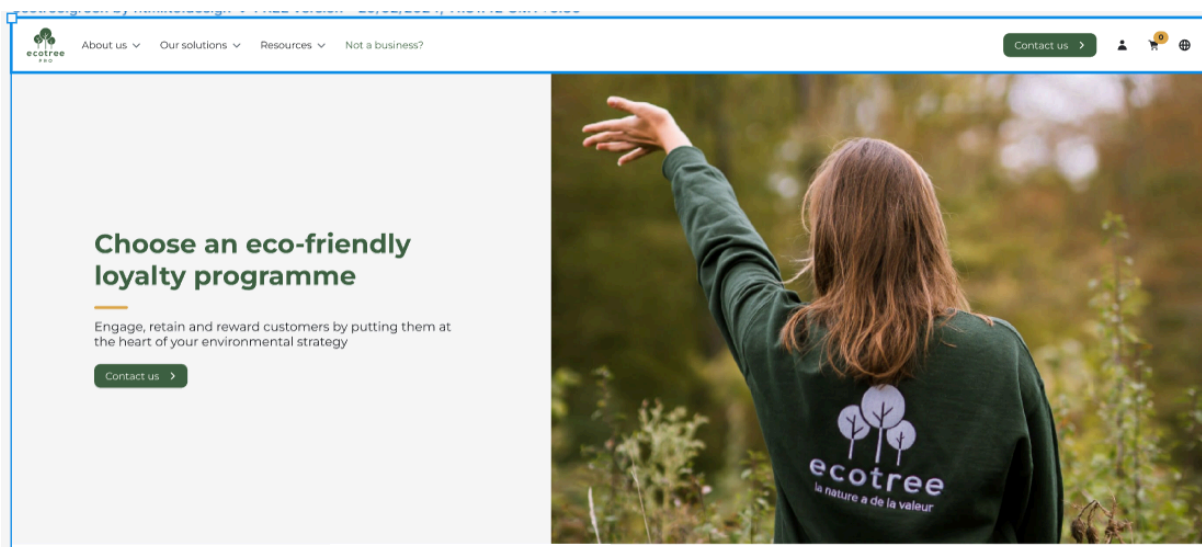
ecotree PRO

About us Our solutions Resources Not a business?

Contact us

0

Choose an eco-friendly loyalty programme

Engage, retain and reward customers by putting them at the heart of your environmental strategy

Contact us

ecotree
la nature a de la valeur